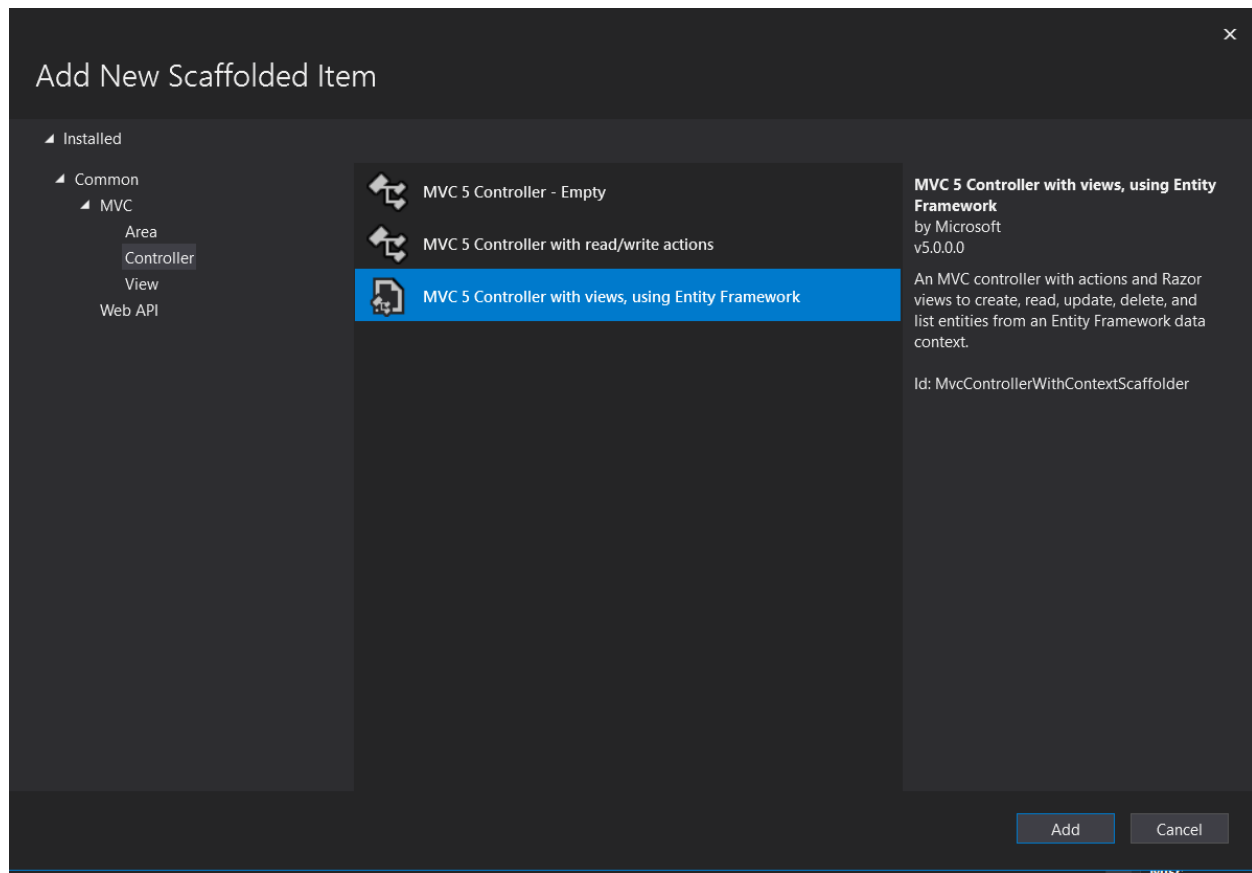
Add New Scaffolded Item

✕

◢ Installed

◢ Common
◢ MVC
Area
Controller
View
Web API

MVC 5 Controller - Empty

MVC 5 Controller with read/write actions

MVC 5 Controller with views, using Entity Framework

MVC 5 Controller with views, using Entity Framework
by Microsoft
v5.0.0.0

An MVC controller with actions and Razor views to create, read, update, delete, and list entities from an Entity Framework data context.

Id: MvcControllerWithContextScaffolder

Add

Cancel